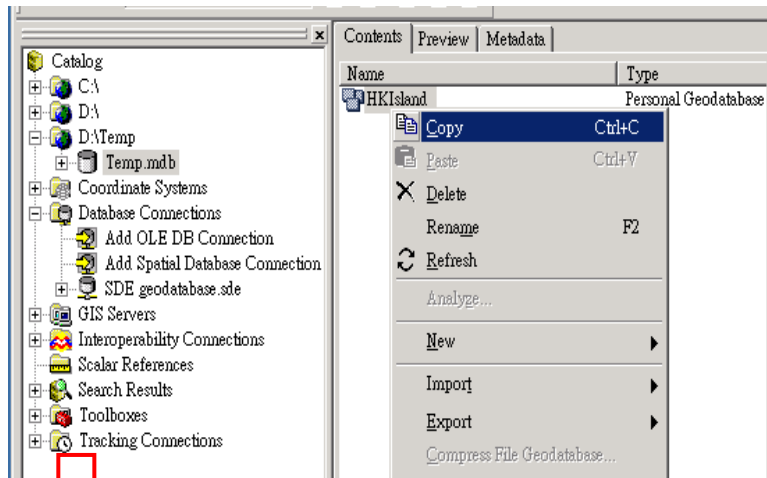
Catalog
C:\
D:\
D:\Temp
Temp.mdb
Coordinate Systems
Database Connections
Add OLE DB Connection
Add Spatial Database Connection
SDE geodatabase.sde
GIS Servers
Interoperability Connections
Scalar References
Search Results
Toolboxes
Tracking Connections

Contents | Preview | Metadata

| Name | Type |
|---|---|
| HKIsland | Personal Geodatabase |

Copy Ctrl+C
Paste Ctrl+V
Delete
Rename F2
Refresh
Analyze...
New
Import
Export
Compress File Geodatabase...